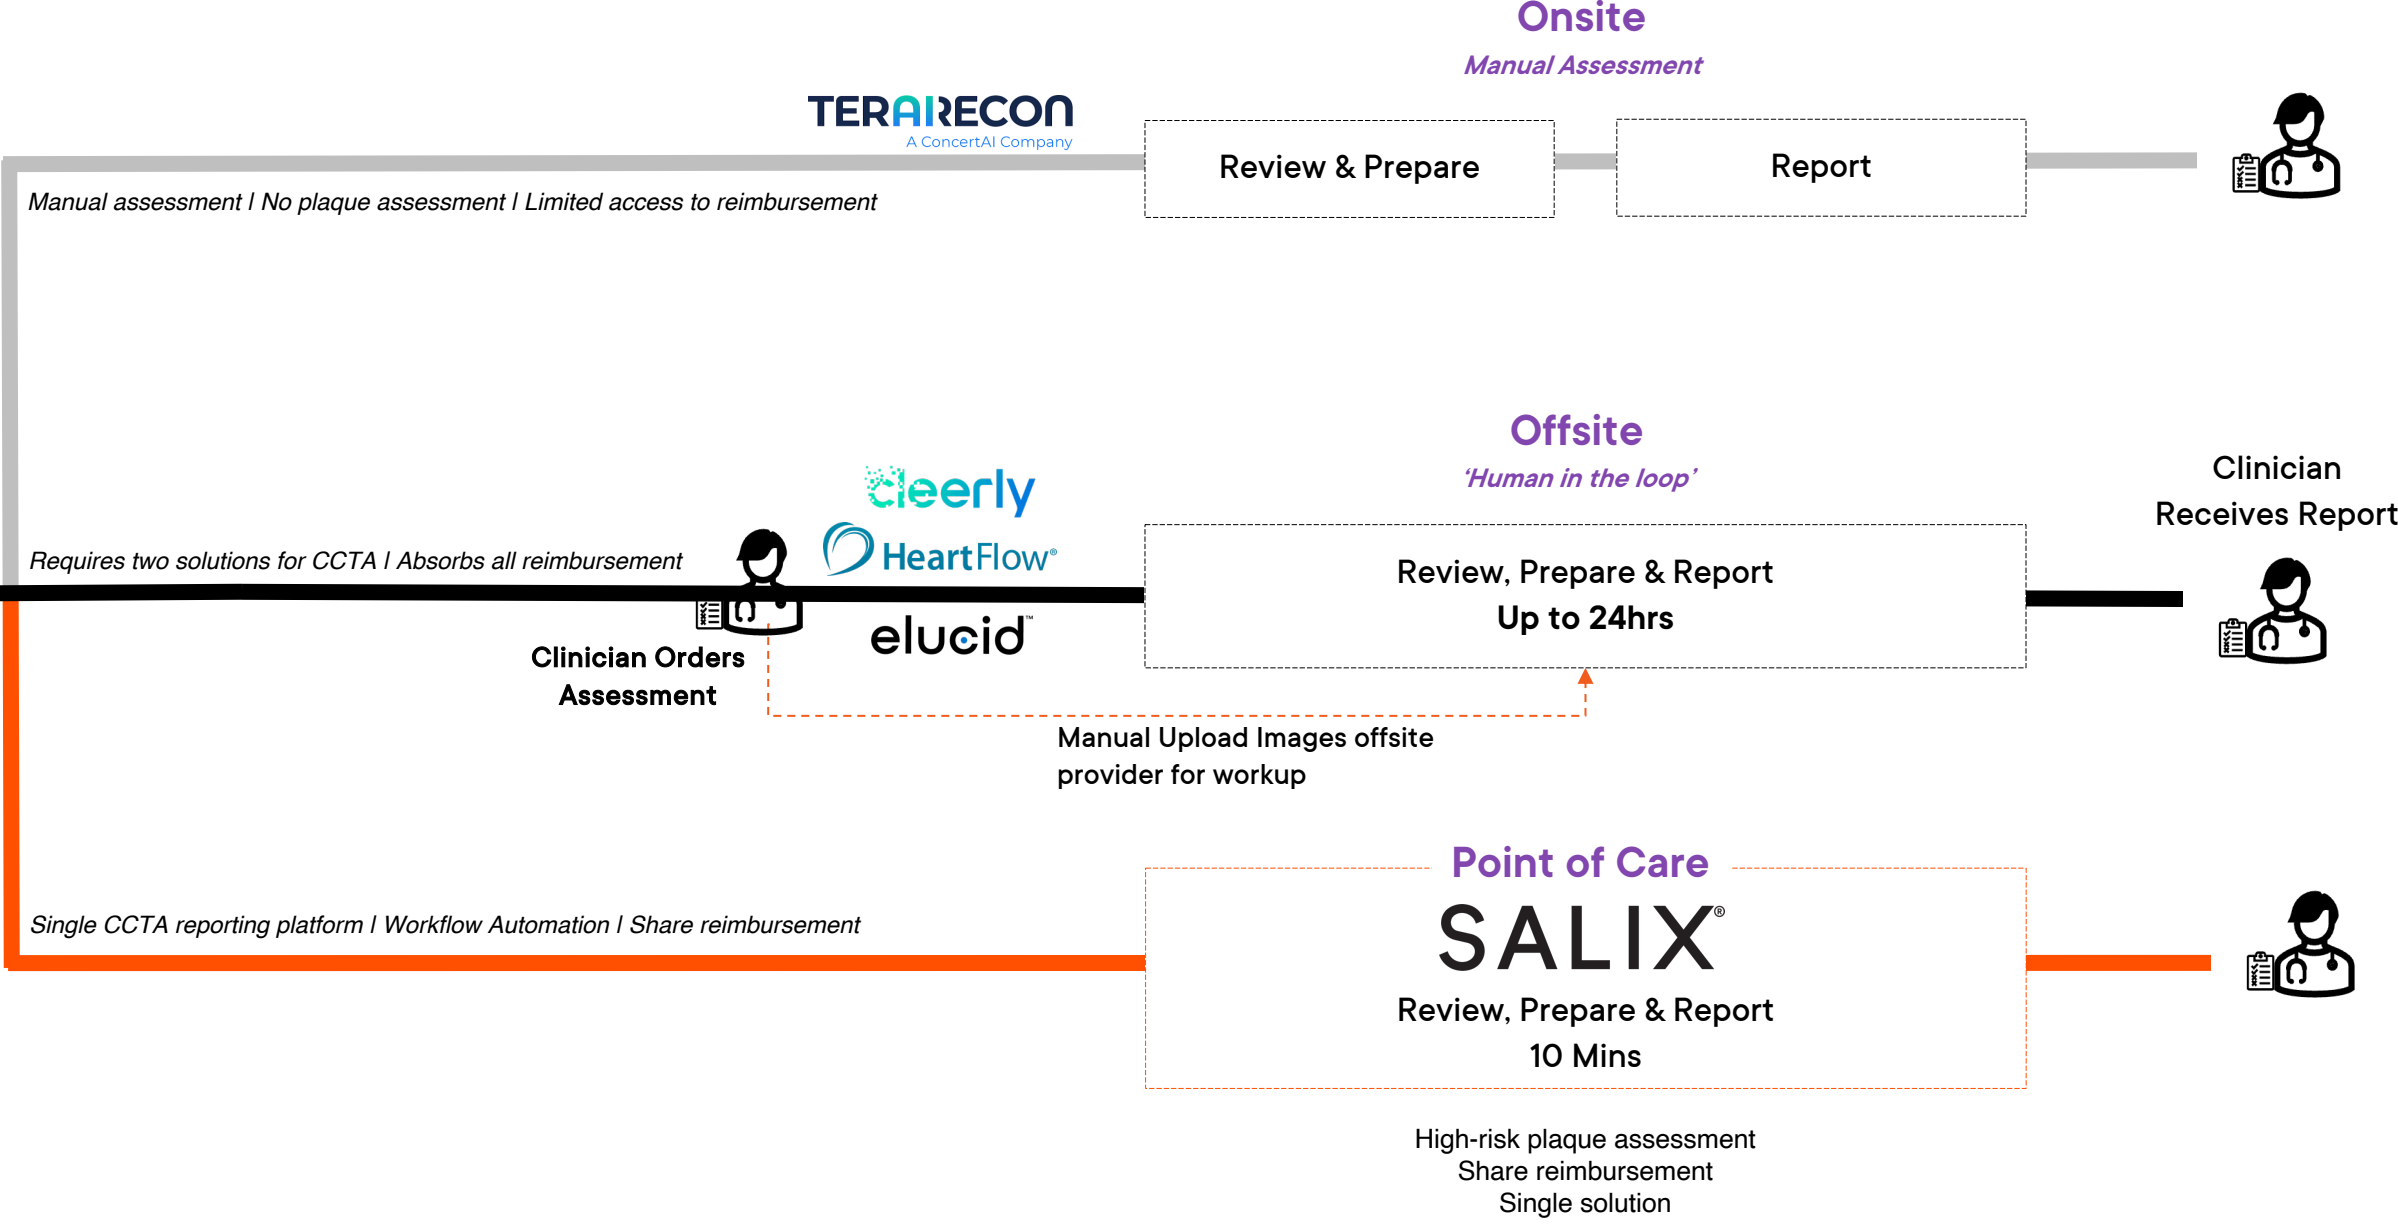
Onsite

Manual Assessment

TERARECON
A ConcertAI Company

Review & Prepare

Report

Manual assessment I No plaque assessment I Limited access to reimbursement

Offsite

'Human in the loop'

Clinician Receives Report

cleerly

HeartFlow®

elucid™

Requires two solutions for CCTA I Absorbs all reimbursement

Review, Prepare & Report
Up to 24hrs

Clinician Orders Assessment

Manual Upload Images offsite provider for workup

Point of Care

SALIX®

Review, Prepare & Report
10 Mins

Single CCTA reporting platform I Workflow Automation I Share reimbursement

High-risk plaque assessment
Share reimbursement
Single solution